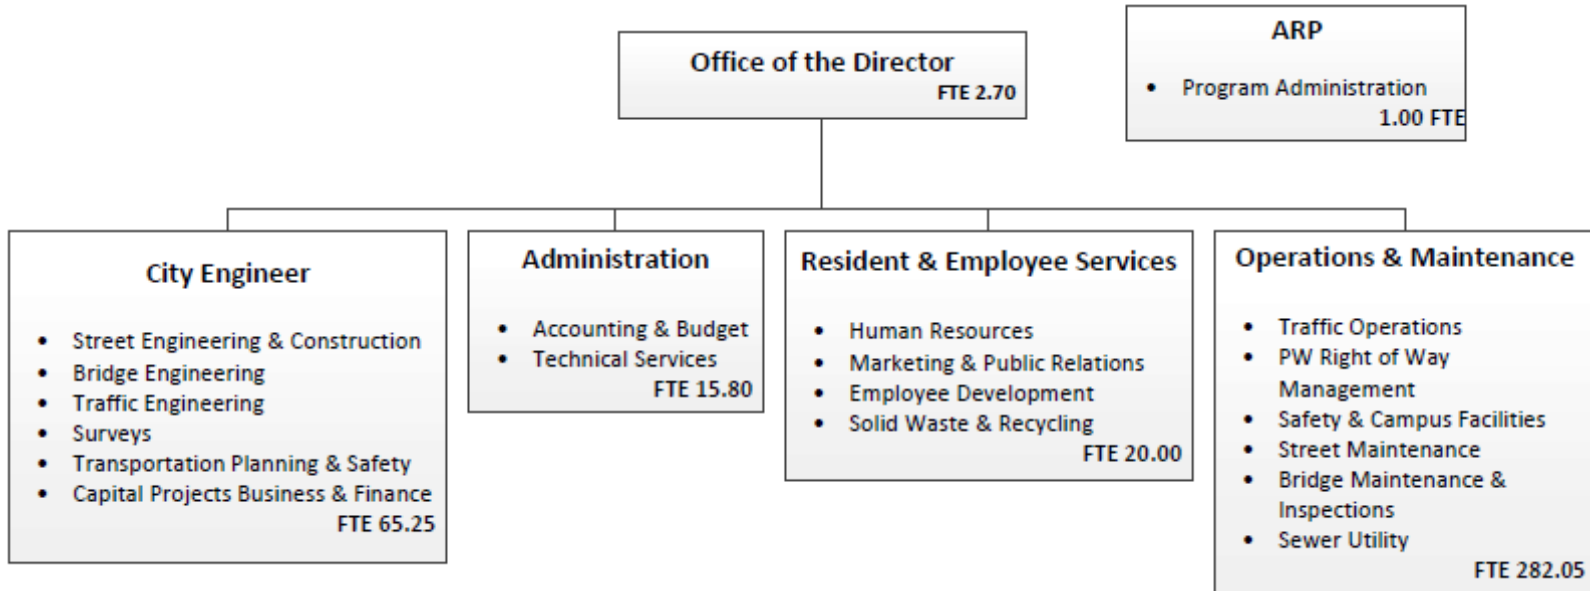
Office of the Director
FTE 2.70

ARP

- Program Administration
1.00 FTE

City Engineer

- Street Engineering & Construction
- Bridge Engineering
- Traffic Engineering
- Surveys
- Transportation Planning & Safety
- Capital Projects Business & Finance

FTE 65.25

Administration

- Accounting & Budget
- Technical Services

FTE 15.80

Resident & Employee Services

- Human Resources
- Marketing & Public Relations
- Employee Development
- Solid Waste & Recycling

FTE 20.00

Operations & Maintenance

- Traffic Operations
- PW Right of Way Management
- Safety & Campus Facilities
- Street Maintenance
- Bridge Maintenance & Inspections
- Sewer Utility

FTE 282.05